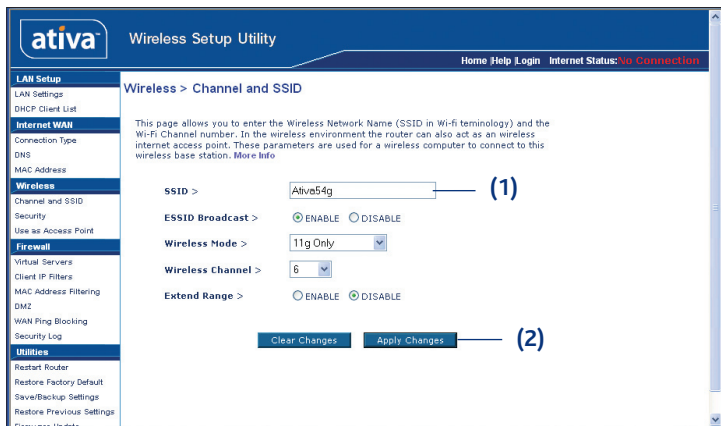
ativa

Wireless Setup Utility

Home |Help |Login Internet Status: No Connection

LAN Setup
LAN Settings
DHCP Client List
Internet WAN
Connection Type
DNS
MAC Address
Wireless
Channel and SSID
Security
Use as Access Point
Firewall
Virtual Servers
Client IP Filters
MAC Address Filtering
DMZ
WAN Ping Blocking
Security Log
Utilities
Restart Router
Restore Factory Default
Save/Backup Settings
Restore Previous Settings
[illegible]

Wireless > Channel and SSID

This page allows you to enter the Wireless Network Name (SSID in Wi-fi terminology) and the Wi-Fi Channel number. In the wireless environment the router can also act as an wireless internet access point. These parameters are used for a wireless computer to connect to this wireless base station. More Info

SSID > Ativa54g (1)

ESSID Broadcast > ENABLE DISABLE

Wireless Mode > 11g Only

Wireless Channel > 6

Extend Range > ENABLE DISABLE

Clear Changes Apply Changes (2)